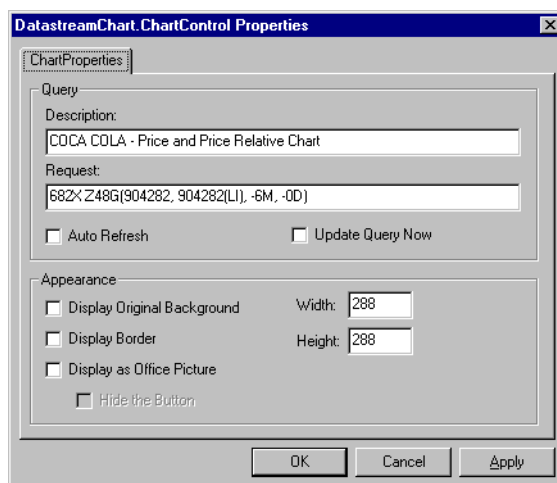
DatastreamChart.ChartControl Properties

ChartProperties

Query

Description:

COCA COLA - Price and Price Relative Chart

Request:

682X Z48G(904282, 904282(LI), -6M, -0D)

Auto Refresh

Update Query Now

Appearance

Display Original Background

Width: 288

Display Border

Height: 288

Display as Office Picture

Hide the Button

OK

Cancel

Apply